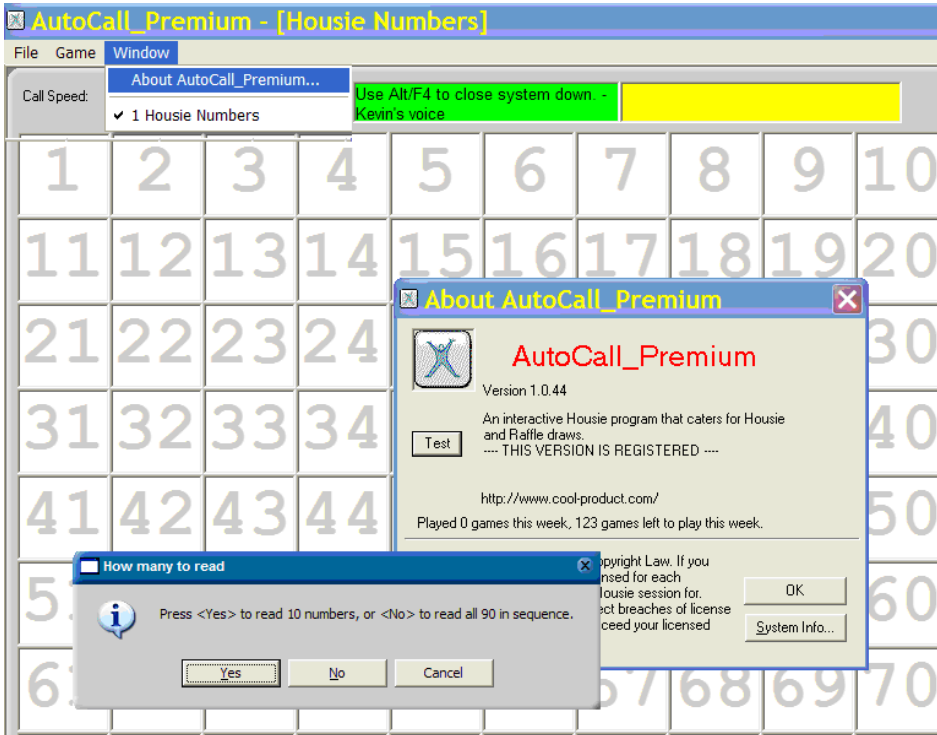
AutoCall_Premium - [Housie Numbers]

File Game Window

About AutoCall_Premium...

✔ 1 Housie Numbers

Call Speed:

Use Alt/F4 to close system down. - Kevin's voice

| 1 | 2 | 3 | 4 | 5 | 6 | 7 | 8 | 9 | 10 |
|---|---|---|---|---|---|---|---|---|---|
| 11 | 12 | 13 | 14 | 15 | 16 | 17 | 18 | 19 | 20 |
| 21 | 22 | 23 | 24 | | | | | | 30 |
| 31 | 32 | 33 | 34 | | | | | | 40 |
| 41 | 42 | 43 | 44 | | | | | | 50 |
| 5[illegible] | | | | | | | | | 60 |
| 6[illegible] | | | | | | 67 | 68 | 69 | 70 |

About AutoCall_Premium

AutoCall_Premium

Version 1.0.44

An interactive Housie program that caters for Housie and Raffle draws.
---- THIS VERSION IS REGISTERED ----

Test

http://www.cool-product.com/

Played 0 games this week, 123 games left to play this week.

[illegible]opyright Law. If you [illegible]ensed for each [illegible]lousie session for. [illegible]ect breaches of license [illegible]ceed your licensed

OK

System Info...

How many to read

Press <Yes> to read 10 numbers, or <No> to read all 90 in sequence.

Yes

No

Cancel